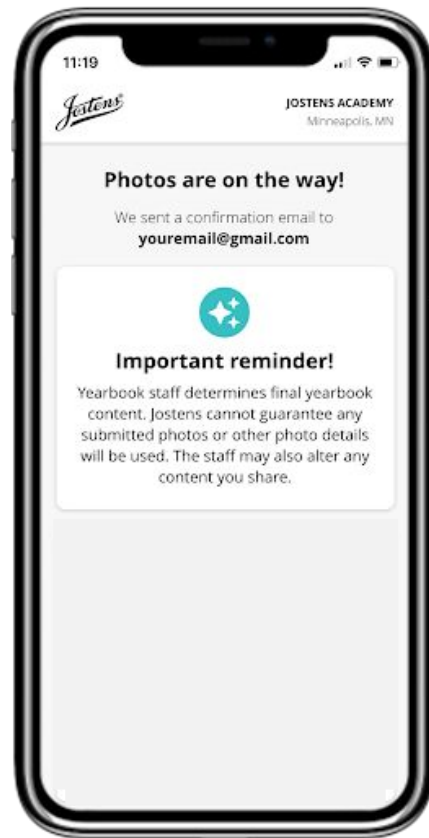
11:19

Jostens

JOSTENS ACADEMY
Minneapolis, MN

Photos are on the way!

We sent a confirmation email to
youremail@gmail.com

Important reminder!

Yearbook staff determines final yearbook content. Jostens cannot guarantee any submitted photos or other photo details will be used. The staff may also alter any content you share.